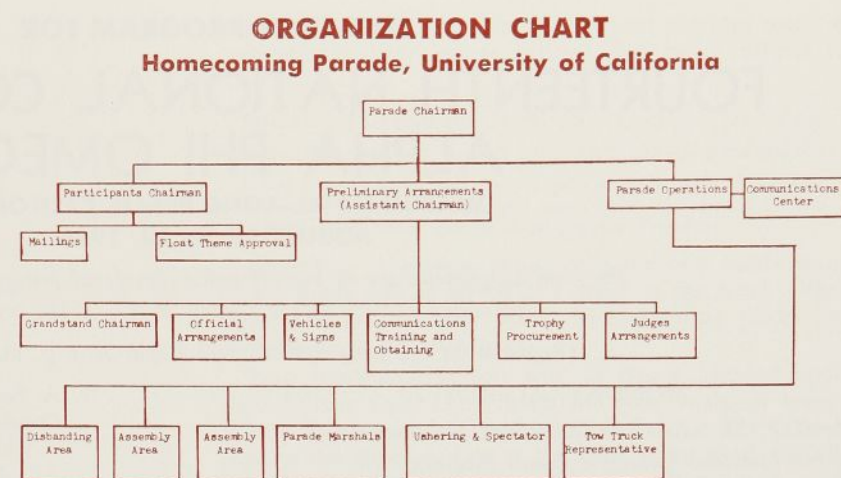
ORGANIZATION CHART
Homecoming Parade, University of California

Parade Chairman

Participants Chairman

Preliminary Arrangements (Assistant Chairman)

Parade Operations

Communications Center

Mailings

Float Theme Approval

Grandstand Chairman

Official Arrangements

Vehicles & Signs

Communications Training and Obtaining

Trophy Procurement

Judges Arrangements

Disbanding Area

Assembly Area

Assembly Area

Parade Marshals

Ushering & Spectator

Tow Truck Representative